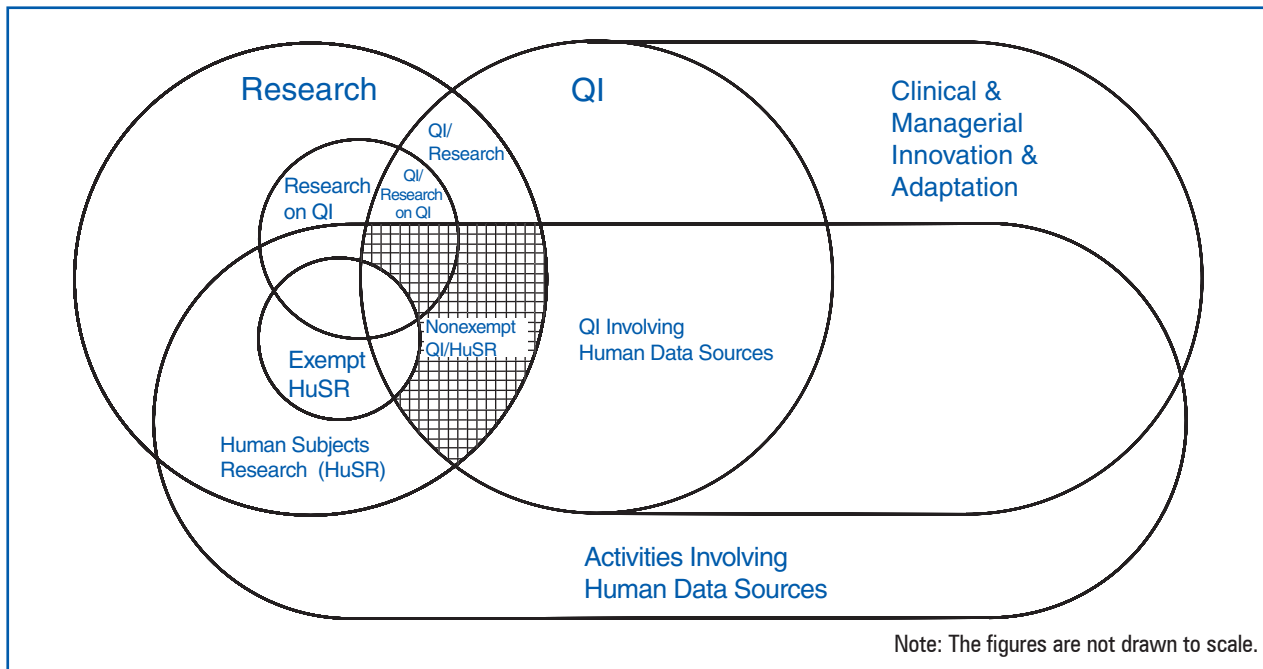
Research

QI

Clinical & Managerial Innovation & Adaptation

QI/ Research

Research on QI

QI/ Research on QI

Nonexempt QI/HuSR

QI Involving Human Data Sources

Exempt HuSR

Human Subjects Research (HuSR)

Activities Involving Human Data Sources

Note: The figures are not drawn to scale.